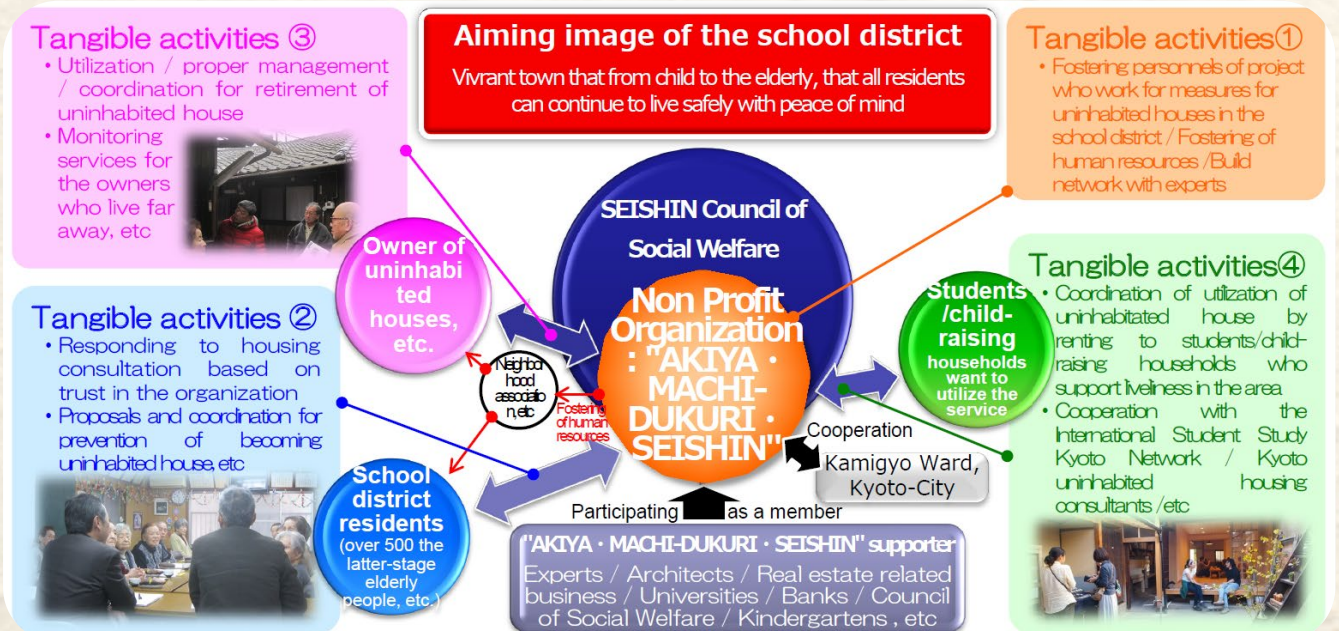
Aiming image of the school district

Vivrant town that from child to the elderly, that all residents can continue to live safely with peace of mind

Tangible activities ③

• Utilization / proper management / coordination for retirement of uninhabited house

• Monitoring services for the owners who live far away, etc

Tangible activities①

• Fostering personnels of project who work for measures for uninhabited houses in the school district / Fostering of human resources /Build network with experts

Tangible activities ②

• Responding to housing consultation based on trust in the organization

• Proposals and coordination for prevention of becoming uninhabited house, etc

Tangible activities④

• Coordination of utilization of uninhabitated house by renting to students/child-raising households who support liveliness in the area

• Cooperation with the International Student Study Kyoto Network / Kyoto uninhabited housing consultants /etc

SEISHIN Council of Social Welfare

Non Profit Organization : "AKIYA・MACHI-DUKURI・SEISHIN"

Owner of uninhabited houses, etc.

Neighborhood association, etc

Fostering of human resources

Students /child-raising households want to utilize the service

Cooperation

Kamigyo Ward, Kyoto-City

School district residents (over 500 the latter-stage elderly people, etc.)

Participating as a member

"AKIYA・MACHI-DUKURI・SEISHIN" supporter

Experts / Architects / Real estate related business / Universities / Banks / Council of Social Welfare / Kindergartens , etc